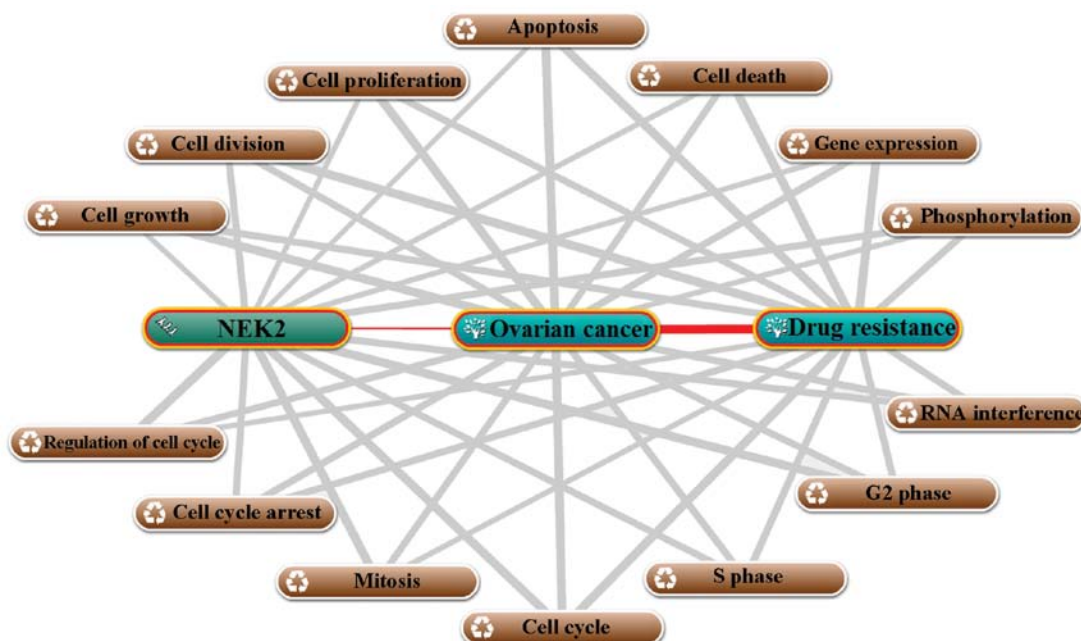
Apoptosis

Cell proliferation

Cell death

Cell division

Gene expression

Cell growth

Phosphorylation

NEK2

Ovarian cancer

Drug resistance

Regulation of cell cycle

RNA interference

G2 phase

Cell cycle arrest

Mitosis

S phase

Cell cycle